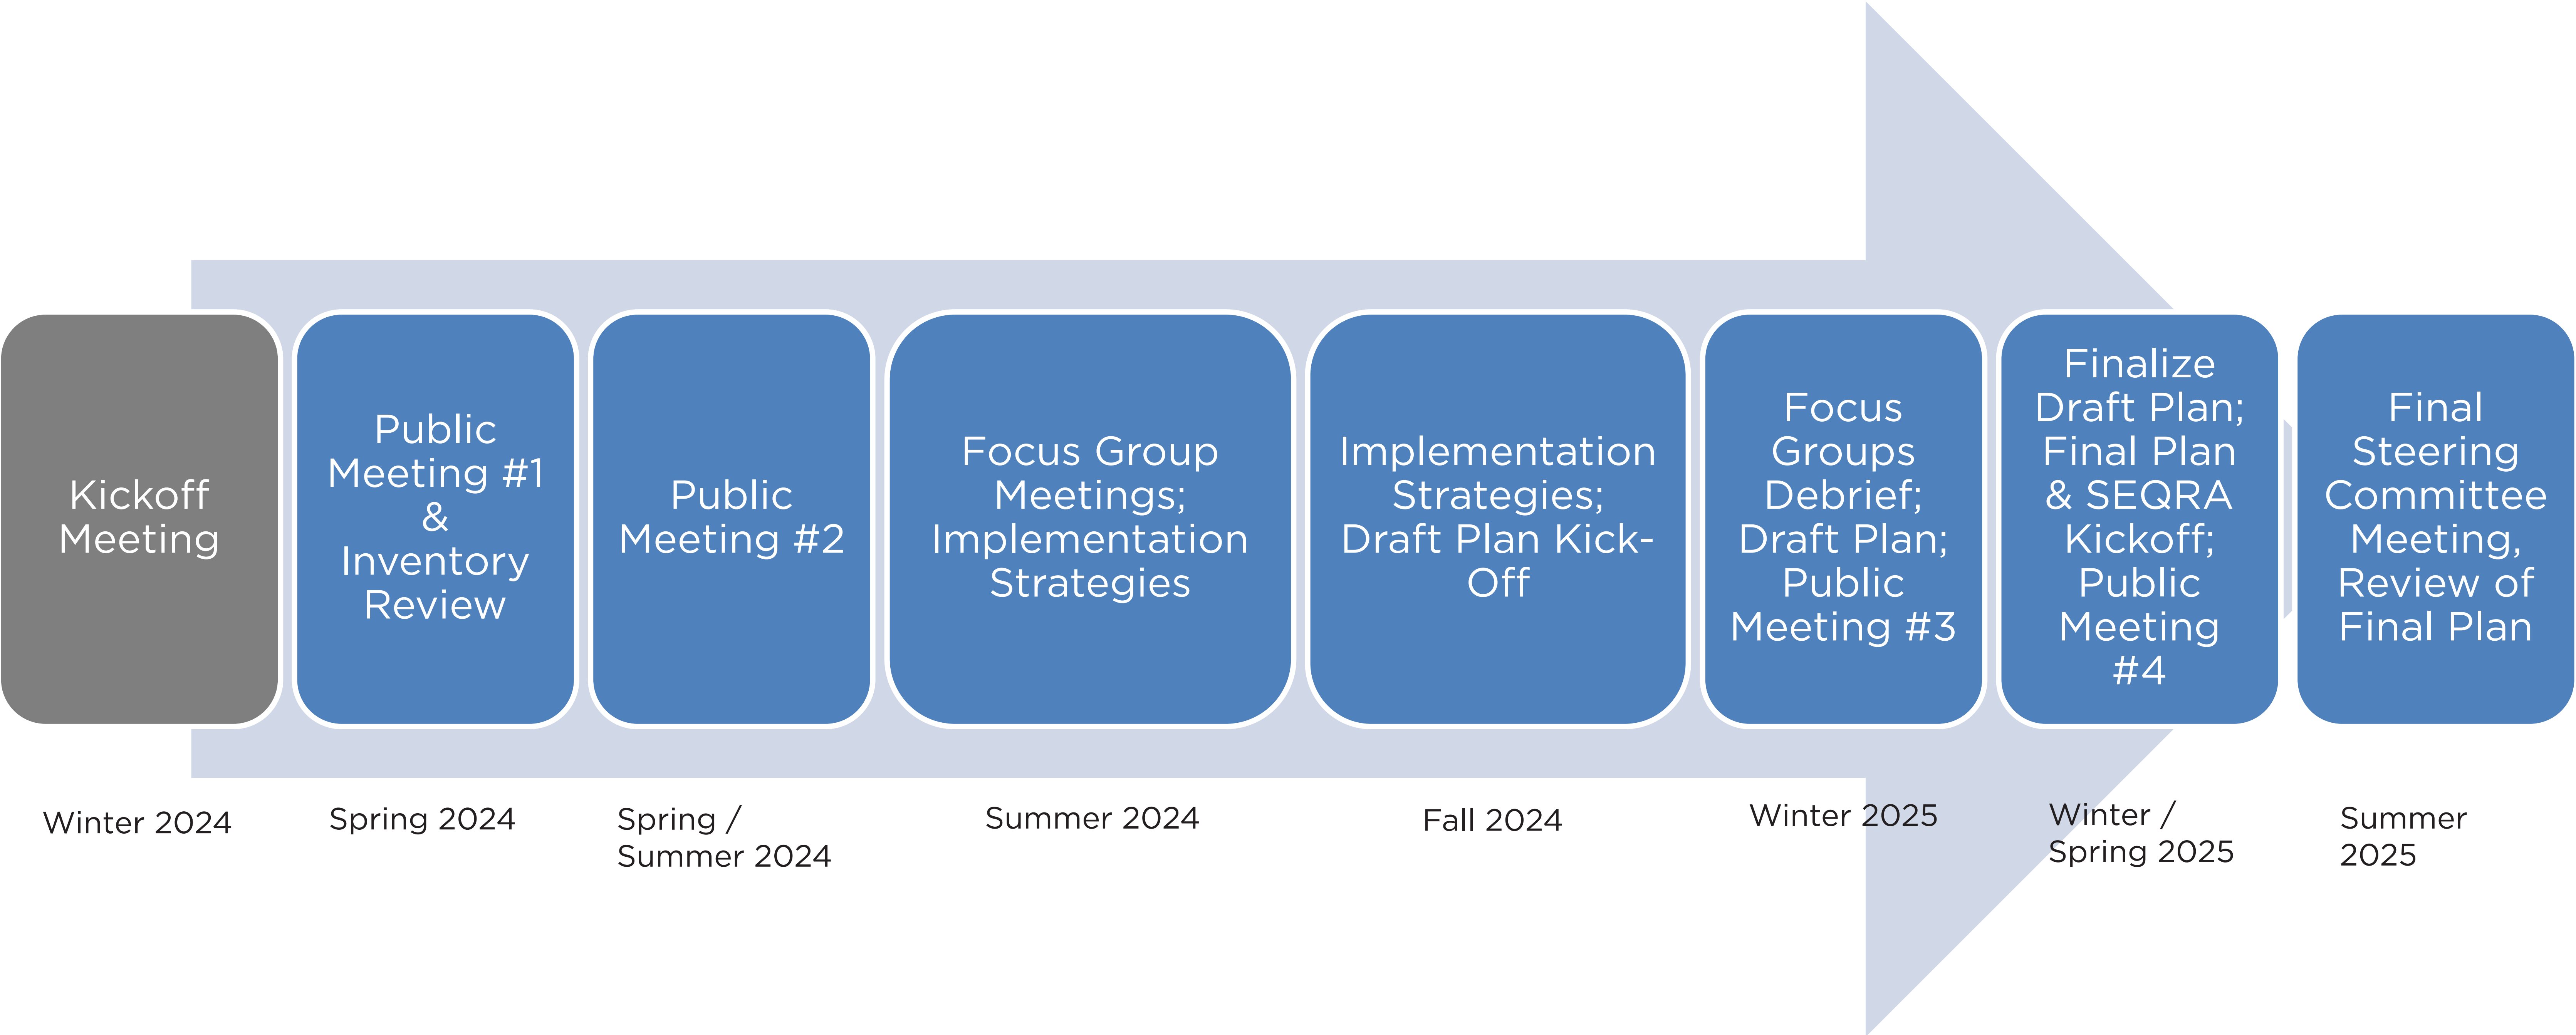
Kickoff Meeting

Winter 2024

Public Meeting #1 & Inventory Review

Spring 2024

Public Meeting #2

Spring / Summer 2024

Focus Group Meetings; Implementation Strategies

Summer 2024

Implementation Strategies; Draft Plan Kick-Off

Fall 2024

Focus Groups Debrief; Draft Plan; Public Meeting #3

Winter 2025

Finalize Draft Plan; Final Plan & SEQRA Kickoff; Public Meeting #4

Winter / Spring 2025

Final Steering Committee Meeting, Review of Final Plan

Summer 2025